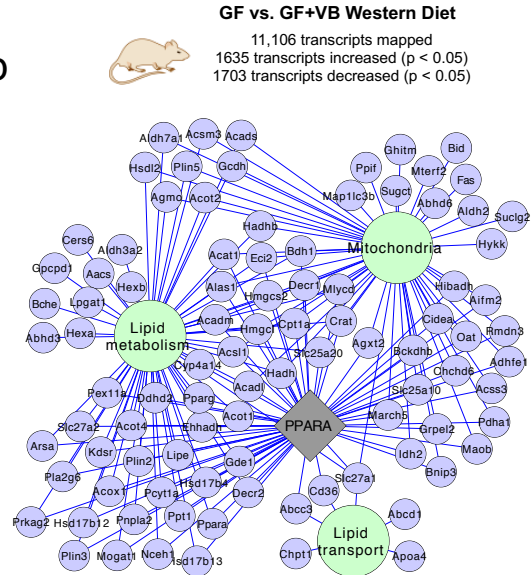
GF vs. GF+VB Western Diet

11,106 transcripts mapped
1635 transcripts increased (p < 0.05)
1703 transcripts decreased (p < 0.05)

D

Aldh7a1 Acsm3 Acads
Hsdl2 Plin5 Gcdh
Agmo Acot2
Ghitm Bid
Ppif Mterf2 Fas
Sugct Abhd6
Map1lc3b Aldh2 Suclg2
Hykk
Mitochondria
Hadhb
Acat1 Eci2 Bdh1
Cers6 Aldh3a2
Gpcpd1 Aacs Hexb
Bche Lpgat1
Abhd3 Hexa
Lipid metabolism
Alas1 Decr1 Mlycd
Hmgcs2 Crat
Acadm Cpt1a
Hmgcr
Slc25a20
Agxt2
Hibadh Aifm2
Cidea Rmdn3
Oat
Ohchd6 Adhfe1
Bckdhb
Slc25a10 Acss3
Pdha1
Cyp4a14 Acsl1 Hadh
Pex11a Ddhd2 Pparg Acadl
Slc27a2 Acot4 Ehhadh Acot1
PPARA
March5
Grpel2
Idh2 Maob
Bnip3
Arsa Kdsr Plin2 Lipe Gde1
Pla2g6 Hsd17b4
Acox1 Pcyt1a Decr2
Prkag2 Hsd17b12 Pnpla2 Ppt1 Ppara
Plin3 Mogat1 Nceh1 Hsd17b13
Slc27a1
Cd36
Abcc3 Abcd1
Chpt1 Lipid transport Apoa4